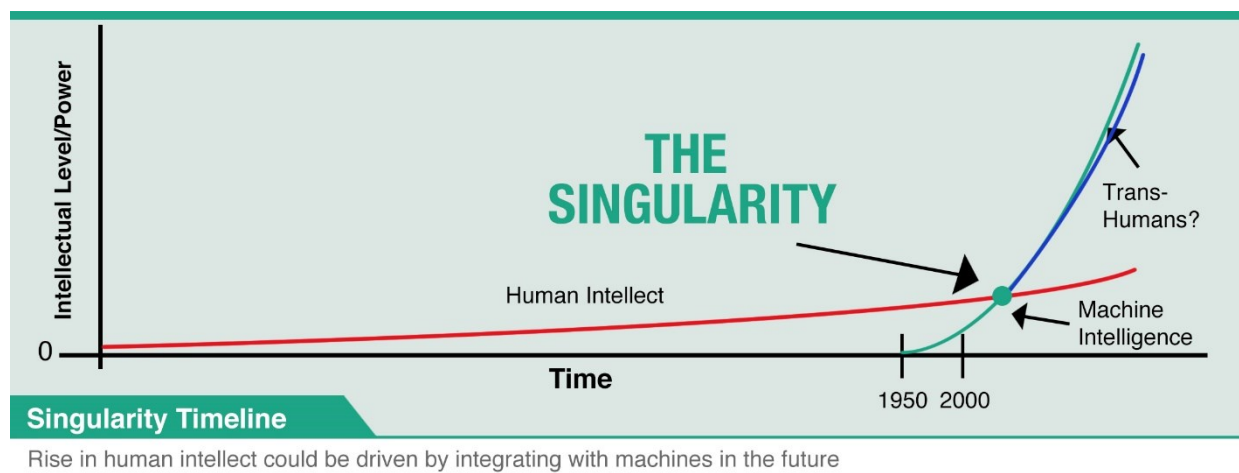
Intellectual Level/Power

THE SINGULARITY

Trans-Humans?

Human Intellect

Machine Intelligence

0

Time

1950 2000

Singularity Timeline

Rise in human intellect could be driven by integrating with machines in the future